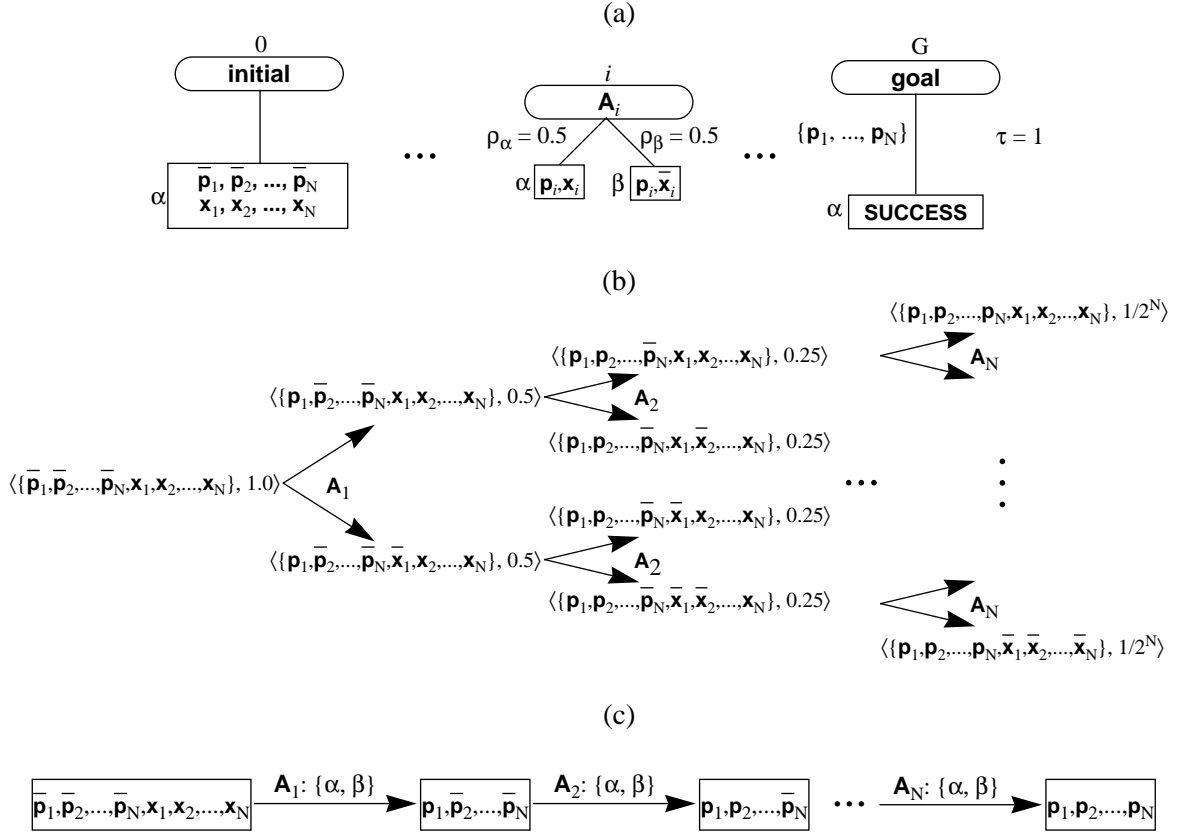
(a)

0

initial

$\alpha$ $\overline{\mathbf{p}}_1, \overline{\mathbf{p}}_2, ..., \overline{\mathbf{p}}_N$ $\mathbf{x}_1, \mathbf{x}_2, ..., \mathbf{x}_N$

...

$i$

$\mathbf{A}_i$

$\rho_\alpha = 0.5$ $\rho_\beta = 0.5$

$\alpha$ $\mathbf{p}_i,\mathbf{x}_i$ $\beta$ $\mathbf{p}_i,\overline{\mathbf{x}}_i$

...

G

goal

$\{\mathbf{p}_1, ..., \mathbf{p}_N\}$ $\tau = 1$

$\alpha$ SUCCESS

(b)

$\langle\{\overline{\mathbf{p}}_1,\overline{\mathbf{p}}_2,...,\overline{\mathbf{p}}_N,\mathbf{x}_1,\mathbf{x}_2,...,\mathbf{x}_N\}, 1.0\rangle$

$\mathbf{A}_1$

$\langle\{\mathbf{p}_1,\overline{\mathbf{p}}_2,...,\overline{\mathbf{p}}_N,\mathbf{x}_1,\mathbf{x}_2,...,\mathbf{x}_N\}, 0.5\rangle$

$\langle\{\mathbf{p}_1,\overline{\mathbf{p}}_2,...,\overline{\mathbf{p}}_N,\overline{\mathbf{x}}_1,\mathbf{x}_2,...,\mathbf{x}_N\}, 0.5\rangle$

$\langle\{\mathbf{p}_1,\mathbf{p}_2,...,\overline{\mathbf{p}}_N,\mathbf{x}_1,\mathbf{x}_2,...,\mathbf{x}_N\}, 0.25\rangle$

$\mathbf{A}_2$

$\langle\{\mathbf{p}_1,\mathbf{p}_2,...,\overline{\mathbf{p}}_N,\mathbf{x}_1,\overline{\mathbf{x}}_2,...,\mathbf{x}_N\}, 0.25\rangle$

$\langle\{\mathbf{p}_1,\mathbf{p}_2,...,\overline{\mathbf{p}}_N,\overline{\mathbf{x}}_1,\mathbf{x}_2,...,\mathbf{x}_N\}, 0.25\rangle$

$\mathbf{A}_2$

$\langle\{\mathbf{p}_1,\mathbf{p}_2,...,\overline{\mathbf{p}}_N,\overline{\mathbf{x}}_1,\overline{\mathbf{x}}_2,...,\mathbf{x}_N\}, 0.25\rangle$

...

$\langle\{\mathbf{p}_1,\mathbf{p}_2,...,\mathbf{p}_N,\mathbf{x}_1,\mathbf{x}_2,...,\mathbf{x}_N\}, 1/2^N\rangle$

$\mathbf{A}_N$

$\mathbf{A}_N$

$\langle\{\mathbf{p}_1,\mathbf{p}_2,...,\mathbf{p}_N,\overline{\mathbf{x}}_1,\overline{\mathbf{x}}_2,...,\overline{\mathbf{x}}_N\}, 1/2^N\rangle$

(c)

$\overline{\mathbf{p}}_1,\overline{\mathbf{p}}_2,...,\overline{\mathbf{p}}_N,\mathbf{x}_1,\mathbf{x}_2,...,\mathbf{x}_N$ $\mathbf{A}_1$: $\{\alpha, \beta\}$ $\mathbf{p}_1,\overline{\mathbf{p}}_2,...,\overline{\mathbf{p}}_N$ $\mathbf{A}_2$: $\{\alpha, \beta\}$ $\mathbf{p}_1,\mathbf{p}_2,...,\overline{\mathbf{p}}_N$ ... $\mathbf{A}_N$: $\{\alpha, \beta\}$ $\mathbf{p}_1,\mathbf{p}_2,...,\mathbf{p}_N$